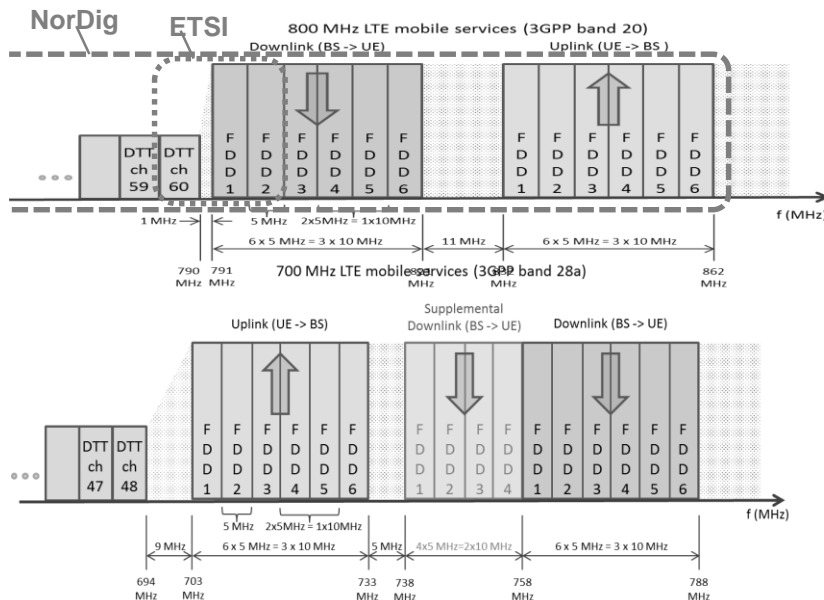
NorDig

ETSI

800 MHz LTE mobile services (3GPP band 20)

Downlink (BS -> UE)

Uplink (UE -> BS)

DTT ch 59

DTT ch 60

FDD 1

FDD 2

FDD 3

FDD 4

FDD 5

FDD 6

FDD 1

FDD 2

FDD 3

FDD 4

FDD 5

FDD 6

f (MHz)

1 MHz

5 MHz

2x5MHz = 1x10MHz

6 x 5 MHz = 3 x 10 MHz

11 MHz

6 x 5 MHz = 3 x 10 MHz

790 MHz

791 MHz

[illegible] MHz

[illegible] MHz

862 MHz

700 MHz LTE mobile services (3GPP band 28a)

Uplink (UE -> BS)

Supplemental Downlink (BS -> UE)

Downlink (BS -> UE)

DTT ch 47

DTT ch 48

FDD 1

FDD 2

FDD 3

FDD 4

FDD 5

FDD 6

FDD 1

FDD 2

FDD 3

FDD 4

FDD 1

FDD 2

FDD 3

FDD 4

FDD 5

FDD 6

f (MHz)

5 MHz

2x5MHz = 1x10MHz

9 MHz

6 x 5 MHz = 3 x 10 MHz

5 MHz

4x5 MHz=2x10 MHz

6 x 5 MHz = 3 x 10 MHz

694 MHz

703 MHz

733 MHz

738 MHz

758 MHz

788 MHz